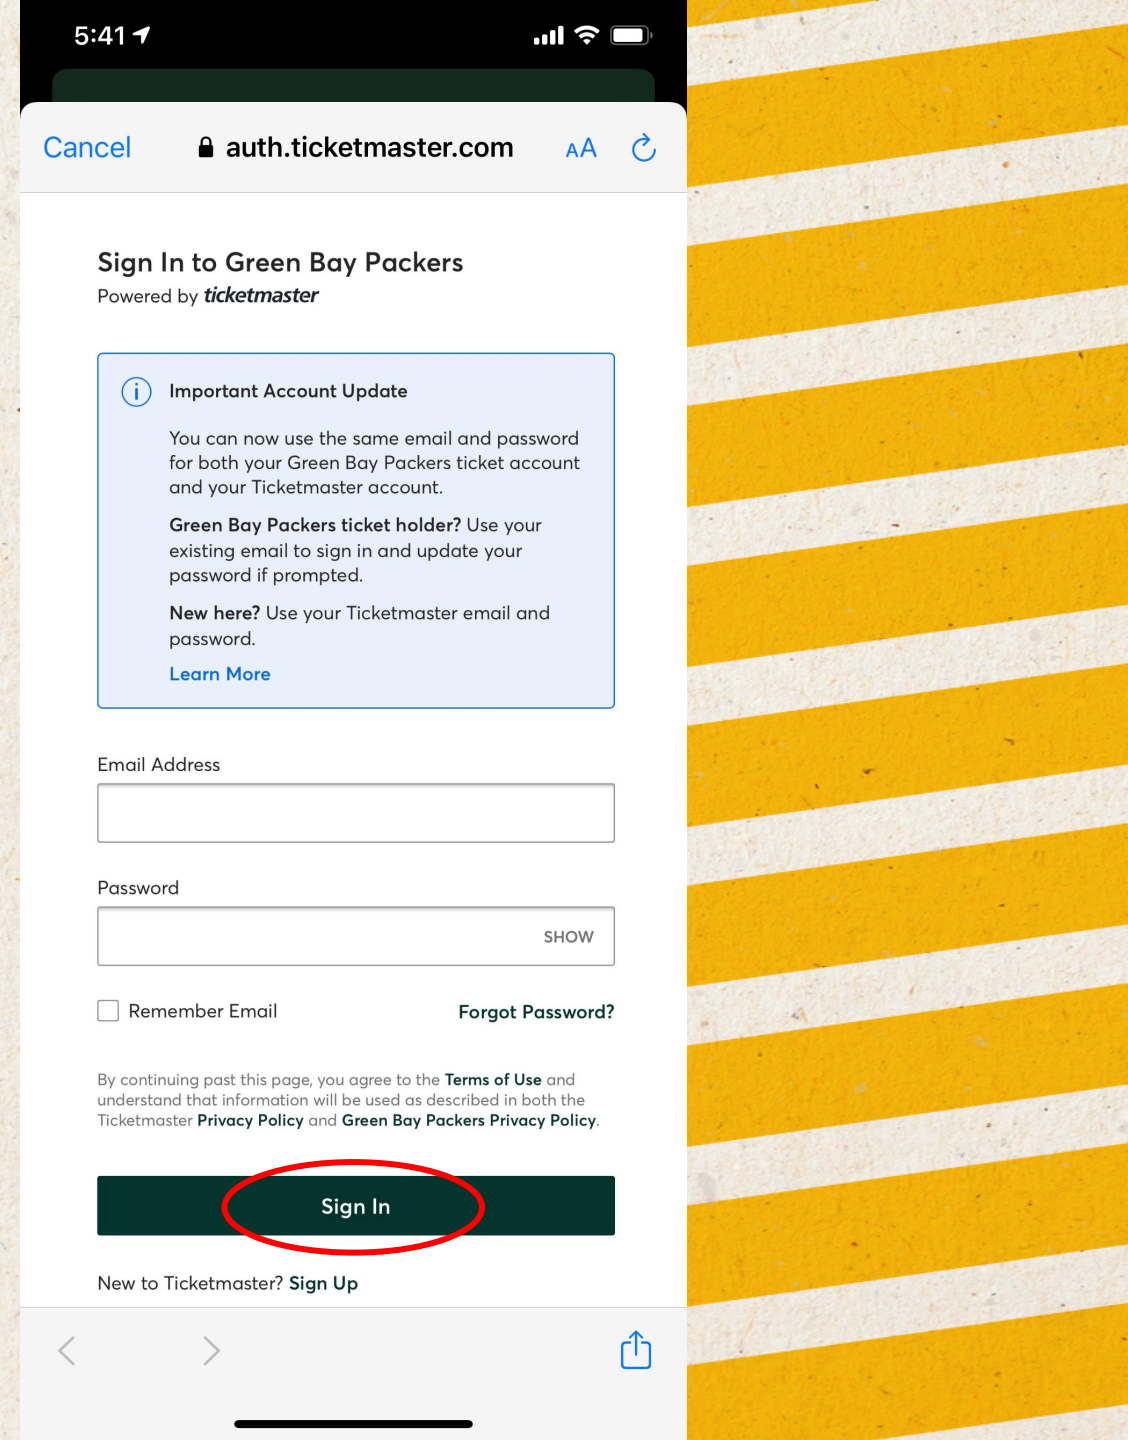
5:41

Cancel auth.ticketmaster.com AA

Sign In to Green Bay Packers
Powered by ticketmaster

Important Account Update

You can now use the same email and password for both your Green Bay Packers ticket account and your Ticketmaster account.

Green Bay Packers ticket holder? Use your existing email to sign in and update your password if prompted.

New here? Use your Ticketmaster email and password.

Learn More

Email Address

Password

SHOW

Remember Email

Forgot Password?

By continuing past this page, you agree to the Terms of Use and understand that information will be used as described in both the Ticketmaster Privacy Policy and Green Bay Packers Privacy Policy.

Sign In

New to Ticketmaster? Sign Up